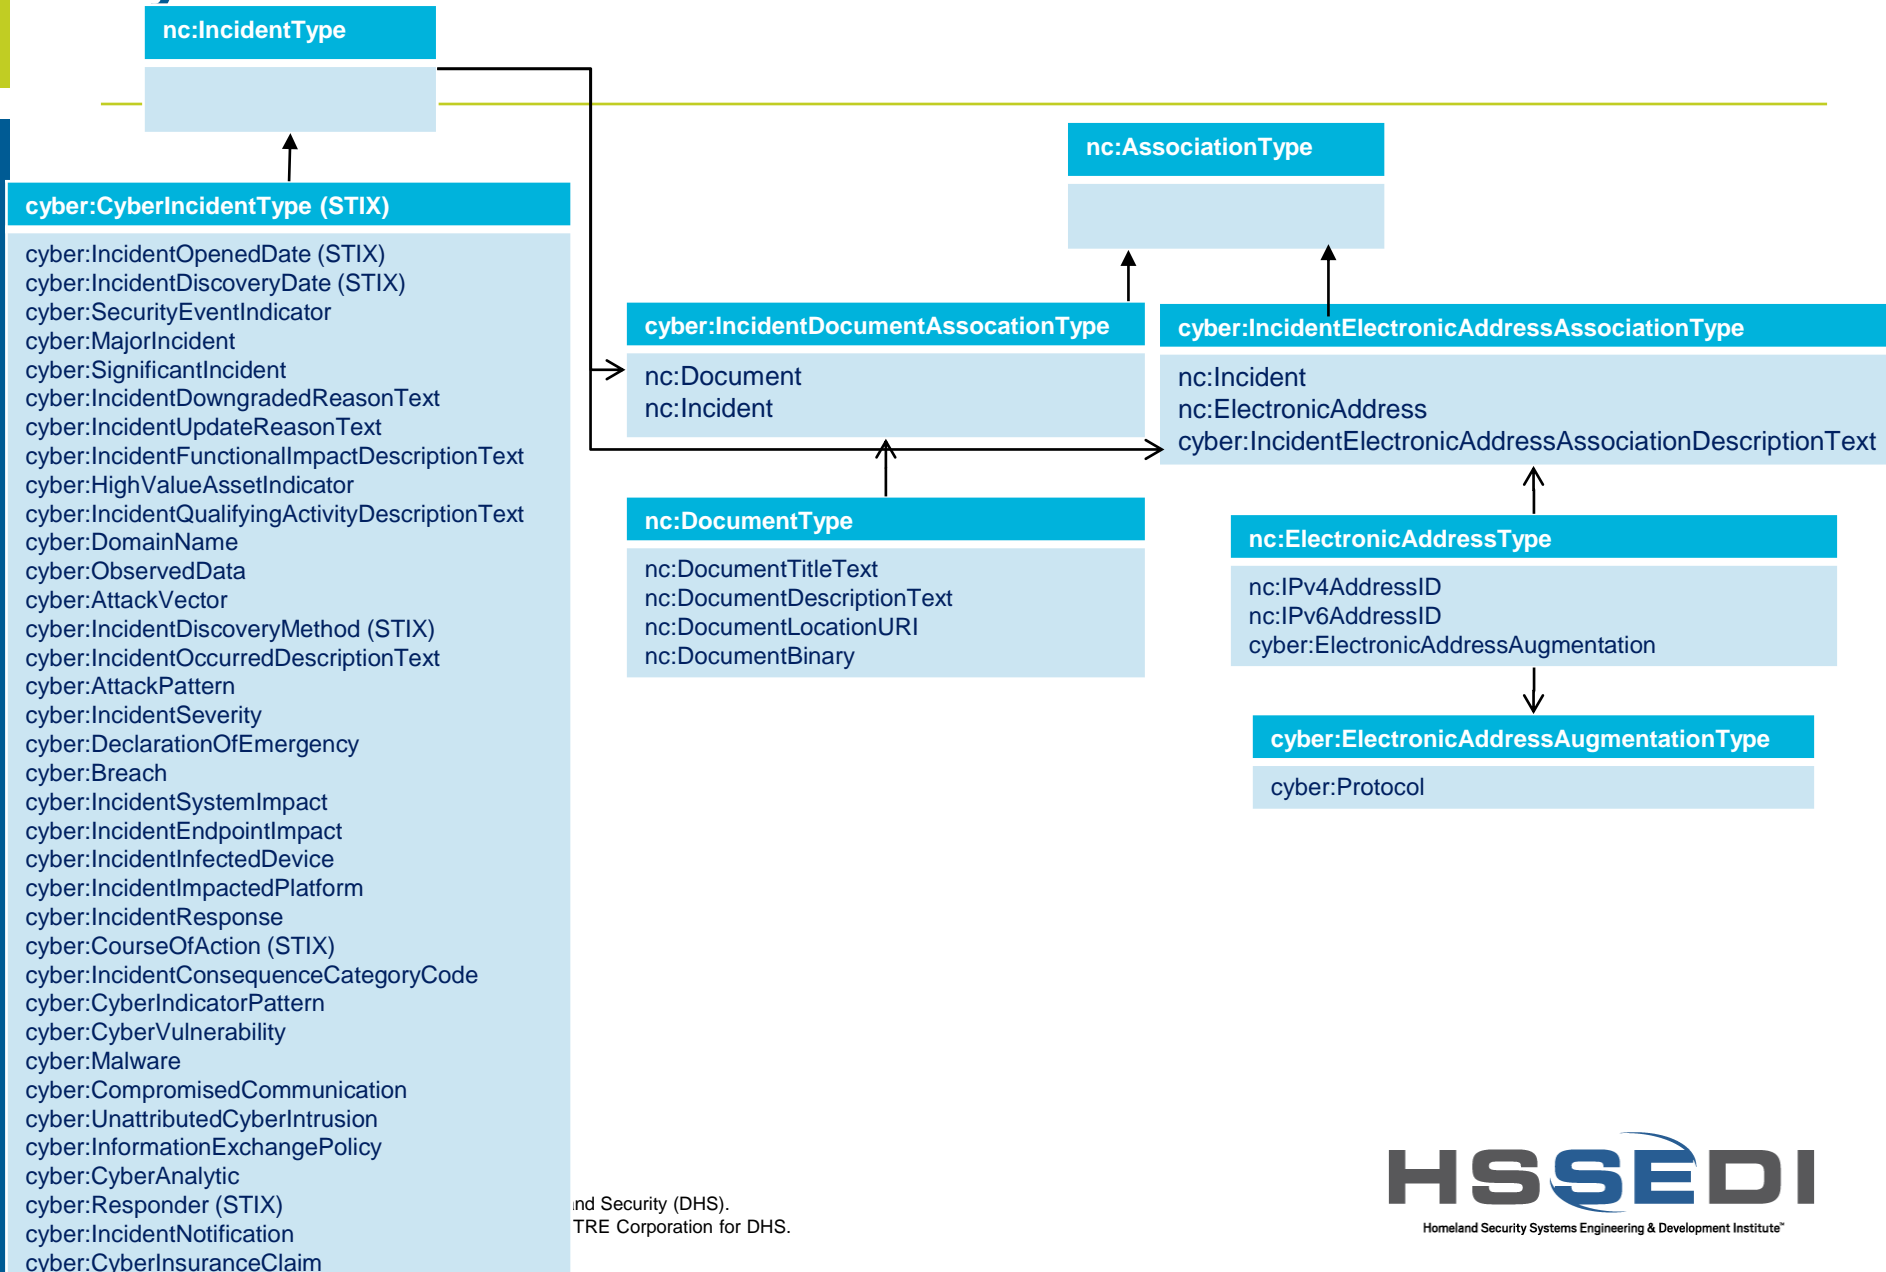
nc:IncidentType

cyber:CyberIncidentType (STIX)

cyber:IncidentOpenedDate (STIX)
cyber:IncidentDiscoveryDate (STIX)
cyber:SecurityEventIndicator
cyber:MajorIncident
cyber:SignificantIncident
cyber:IncidentDowngradedReasonText
cyber:IncidentUpdateReasonText
cyber:IncidentFunctionalImpactDescriptionText
cyber:HighValueAssetIndicator
cyber:IncidentQualifyingActivityDescriptionText
cyber:DomainName
cyber:ObservedData
cyber:AttackVector
cyber:IncidentDiscoveryMethod (STIX)
cyber:IncidentOccurredDescriptionText
cyber:AttackPattern
cyber:IncidentSeverity
cyber:DeclarationOfEmergency
cyber:Breach
cyber:IncidentSystemImpact
cyber:IncidentEndpointImpact
cyber:IncidentInfectedDevice
cyber:IncidentImpactedPlatform
cyber:IncidentResponse
cyber:CourseOfAction (STIX)
cyber:IncidentConsequenceCategoryCode
cyber:CyberIndicatorPattern
cyber:CyberVulnerability
cyber:Malware
cyber:CompromisedCommunication
cyber:UnattributedCyberIntrusion
cyber:InformationExchangePolicy
cyber:CyberAnalytic
cyber:Responder (STIX)
cyber:IncidentNotification
cyber:CyberInsuranceClaim

nc:AssociationType

cyber:IncidentDocumentAssocationType

nc:Document
nc:Incident

cyber:IncidentElectronicAddressAssociationType

nc:Incident
nc:ElectronicAddress
cyber:IncidentElectronicAddressAssociationDescriptionText

nc:DocumentType

nc:DocumentTitleText
nc:DocumentDescriptionText
nc:DocumentLocationURI
nc:DocumentBinary

nc:ElectronicAddressType

nc:IPv4AddressID
nc:IPv6AddressID
cyber:ElectronicAddressAugmentation

cyber:ElectronicAddressAugmentationType

cyber:Protocol

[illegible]nd Security (DHS).
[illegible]TRE Corporation for DHS.

HSSEDI
Homeland Security Systems Engineering & Development Institute™